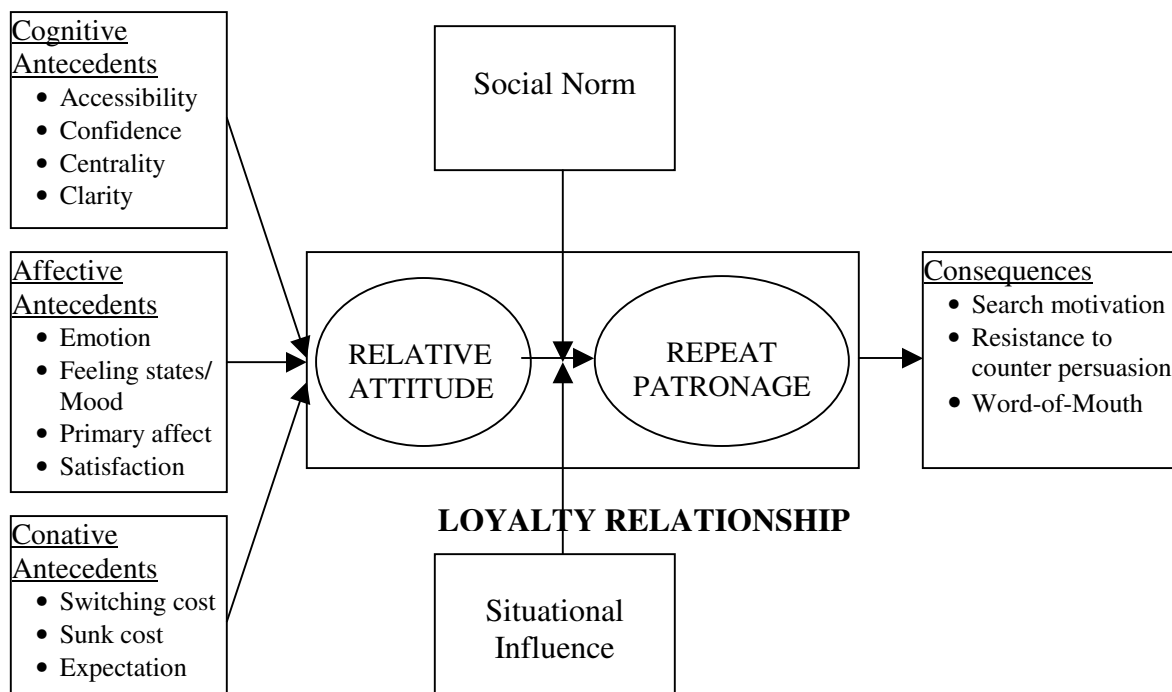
Cognitive Antecedents
- Accessibility
- Confidence
- Centrality
- Clarity

Affective Antecedents
- Emotion
- Feeling states/ Mood
- Primary affect
- Satisfaction

Conative Antecedents
- Switching cost
- Sunk cost
- Expectation

Social Norm

RELATIVE ATTITUDE

REPEAT PATRONAGE

LOYALTY RELATIONSHIP

Situational Influence

Consequences
- Search motivation
- Resistance to counter persuasion
- Word-of-Mouth